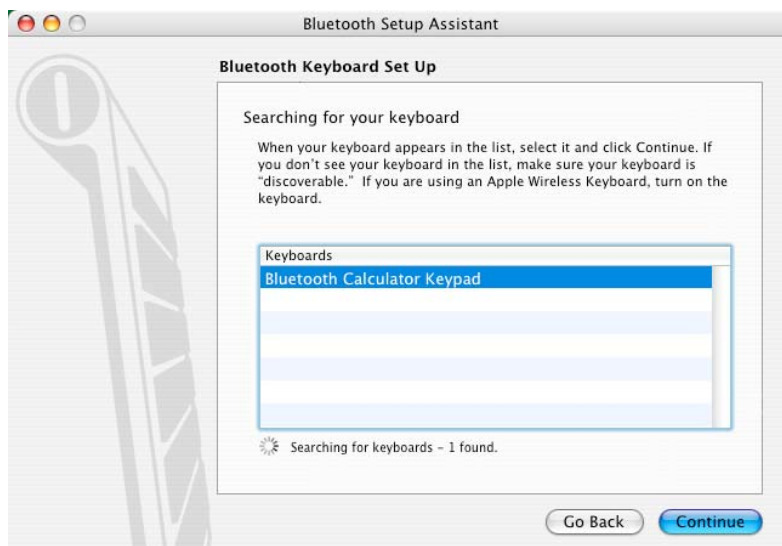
Bluetooth Setup Assistant

Bluetooth Keyboard Set Up

Searching for your keyboard

When your keyboard appears in the list, select it and click Continue. If you don't see your keyboard in the list, make sure your keyboard is "discoverable." If you are using an Apple Wireless Keyboard, turn on the keyboard.

| Keyboards |
|---|
| Bluetooth Calculator Keypad |

Searching for keyboards - 1 found.

Go Back

Continue